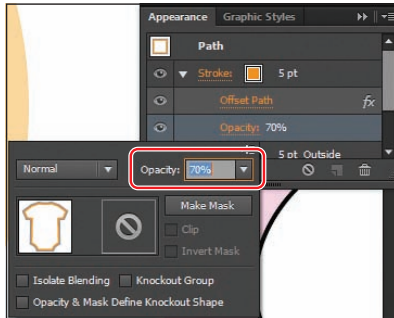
Appearance Graphic Styles

Path

Stroke: 5 pt

Offset Path

Opacity: 70%

5 pt Outside

Normal

Opacity: 70%

Make Mask

Clip

Invert Mask

Isolate Blending

Knockout Group

Opacity & Mask Define Knockout Shape